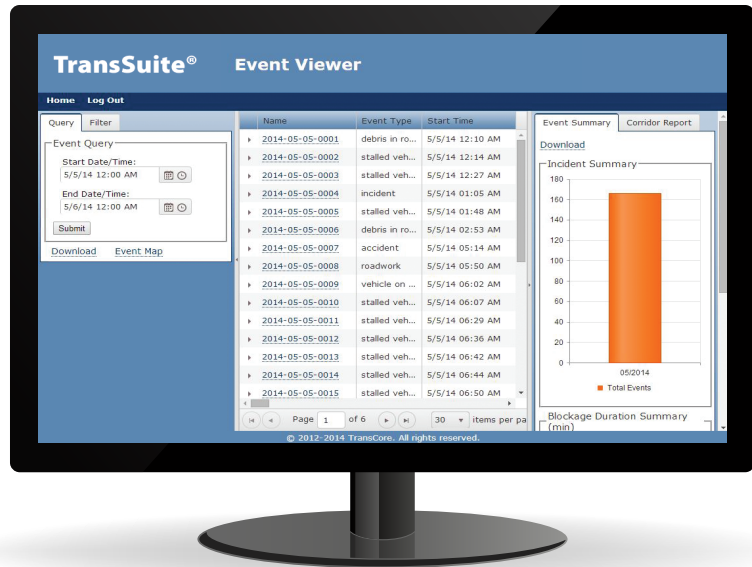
TransSuite® Event Viewer

Home Log Out

Query Filter

Event Query
Start Date/Time:
5/5/14 12:00 AM
End Date/Time:
5/6/14 12:00 AM
Submit

Download Event Map

| Name | Event Type | Start Time |
|---|---|---|
| 2014-05-05-0001 | debris in ro... | 5/5/14 12:10 AM |
| 2014-05-05-0002 | stalled veh... | 5/5/14 12:14 AM |
| 2014-05-05-0003 | stalled veh... | 5/5/14 12:27 AM |
| 2014-05-05-0004 | incident | 5/5/14 01:05 AM |
| 2014-05-05-0005 | stalled veh... | 5/5/14 01:48 AM |
| 2014-05-05-0006 | debris in ro... | 5/5/14 02:53 AM |
| 2014-05-05-0007 | accident | 5/5/14 05:14 AM |
| 2014-05-05-0008 | roadwork | 5/5/14 05:50 AM |
| 2014-05-05-0009 | vehicle on ... | 5/5/14 06:02 AM |
| 2014-05-05-0010 | stalled veh... | 5/5/14 06:07 AM |
| 2014-05-05-0011 | stalled veh... | 5/5/14 06:29 AM |
| 2014-05-05-0012 | stalled veh... | 5/5/14 06:36 AM |
| 2014-05-05-0013 | stalled veh... | 5/5/14 06:42 AM |
| 2014-05-05-0014 | stalled veh... | 5/5/14 06:44 AM |
| 2014-05-05-0015 | stalled veh... | 5/5/14 06:50 AM |

Page 1 of 6 30 items per pa

Event Summary Corridor Report

Download

Incident Summary
180
160
140
120
100
80
60
40
20
0
05/2014
Total Events

Blockage Duration Summary (min)

© 2012-2014 TransCore. All rights reserved.